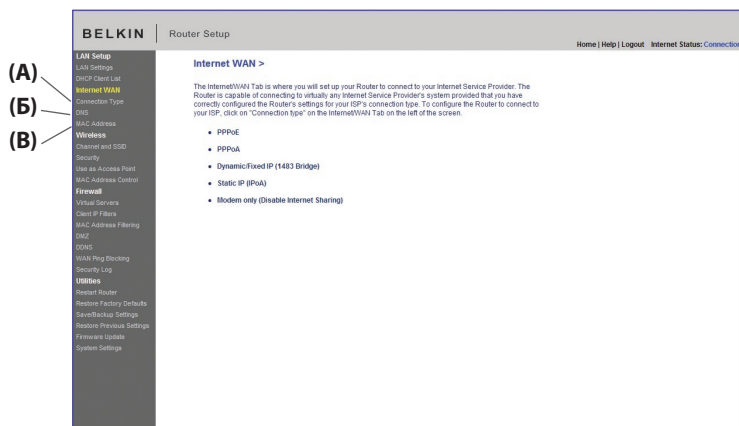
BELKIN | Router Setup

Home | Help | Logout Internet Status: Connection

(A)
(Б)
(B)

LAN Setup
LAN Settings
DHCP Client List
Internet WAN
Connection Type
DNS
MAC Address
Wireless
Channel and SSID
Security
Use as Access Point
MAC Address Control
Firewall
Virtual Servers
Client IP Filters
MAC Address Filtering
DMZ
DDNS
WAN Ping Blocking
Security Log
Utilities
Restart Router
Restore Factory Defaults
Save/Backup Settings
Restore Previous Settings
Firmware Update
System Settings

Internet WAN >

The Internet/WAN Tab is where you will set up your Router to connect to your Internet Service Provider. The Router is capable of connecting to virtually any Internet Service Provider's system provided that you have correctly configured the Router's settings for your ISP's connection type. To configure the Router to connect to your ISP, click on "Connection type" on the Internet/WAN Tab on the left of the screen.

• PPPoE
• PPPoA
• Dynamic/Fixed IP (1483 Bridge)
• Static IP (IPoA)
• Modem only (Disable Internet Sharing)